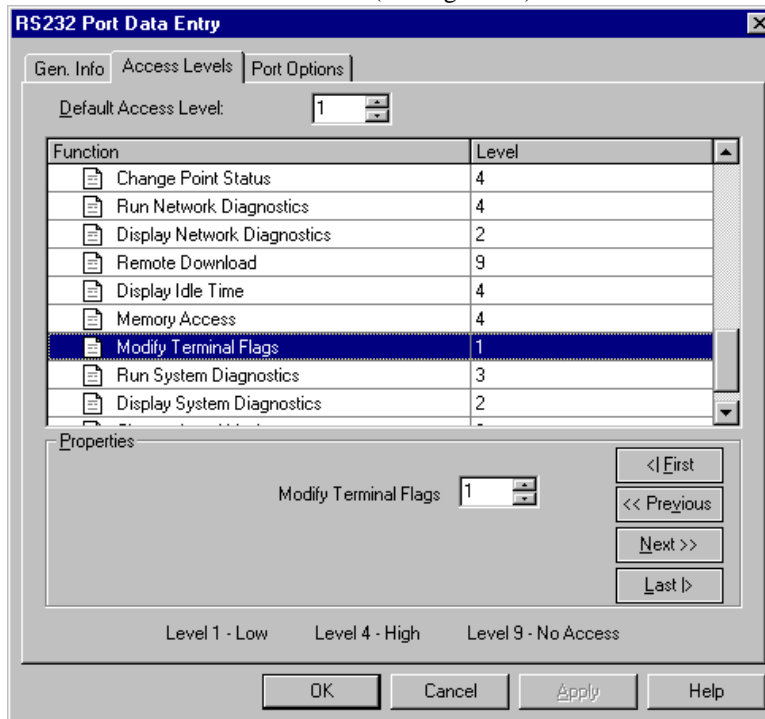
RS232 Port Data Entry

Gen. Info | Access Levels | Port Options

Default Access Level: 1

| Function | Level |
|---|---|
| Change Point Status | 4 |
| Run Network Diagnostics | 4 |
| Display Network Diagnostics | 2 |
| Remote Download | 9 |
| Display Idle Time | 4 |
| Memory Access | 4 |
| Modify Terminal Flags | 1 |
| Run System Diagnostics | 3 |
| Display System Diagnostics | 2 |
| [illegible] | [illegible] |

Properties

Modify Terminal Flags 1

<| First
<< Previous
Next >>
Last |>

Level 1 - Low    Level 4 - High    Level 9 - No Access

OK    Cancel    Apply    Help